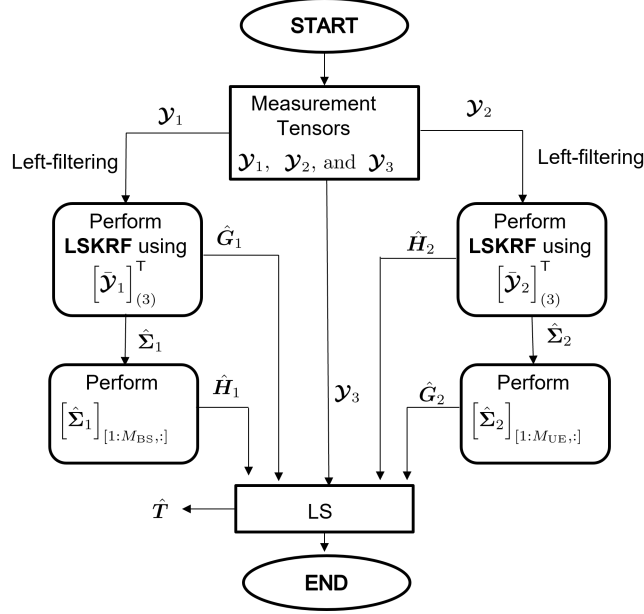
START

Measurement Tensors $\mathcal{Y}_1$, $\mathcal{Y}_2$, and $\mathcal{Y}_3$

$\mathcal{Y}_1$

Left-filtering

$\mathcal{Y}_2$

Left-filtering

Perform **LSKRF** using $\left[\bar{\mathcal{Y}}_1\right]_{(3)}^{\mathsf{T}}$

$\hat{\boldsymbol{G}}_1$

$\hat{\boldsymbol{H}}_2$

Perform **LSKRF** using $\left[\bar{\mathcal{Y}}_2\right]_{(3)}^{\mathsf{T}}$

$\hat{\boldsymbol{\Sigma}}_1$

$\hat{\boldsymbol{\Sigma}}_2$

Perform $\left[\hat{\boldsymbol{\Sigma}}_1\right]_{[1:M_{\mathrm{BS}},:]}$

$\hat{\boldsymbol{H}}_1$

$\mathcal{Y}_3$

$\hat{\boldsymbol{G}}_2$

Perform $\left[\hat{\boldsymbol{\Sigma}}_2\right]_{[1:M_{\mathrm{UE}},:]}$

$\hat{\boldsymbol{T}}$

LS

END